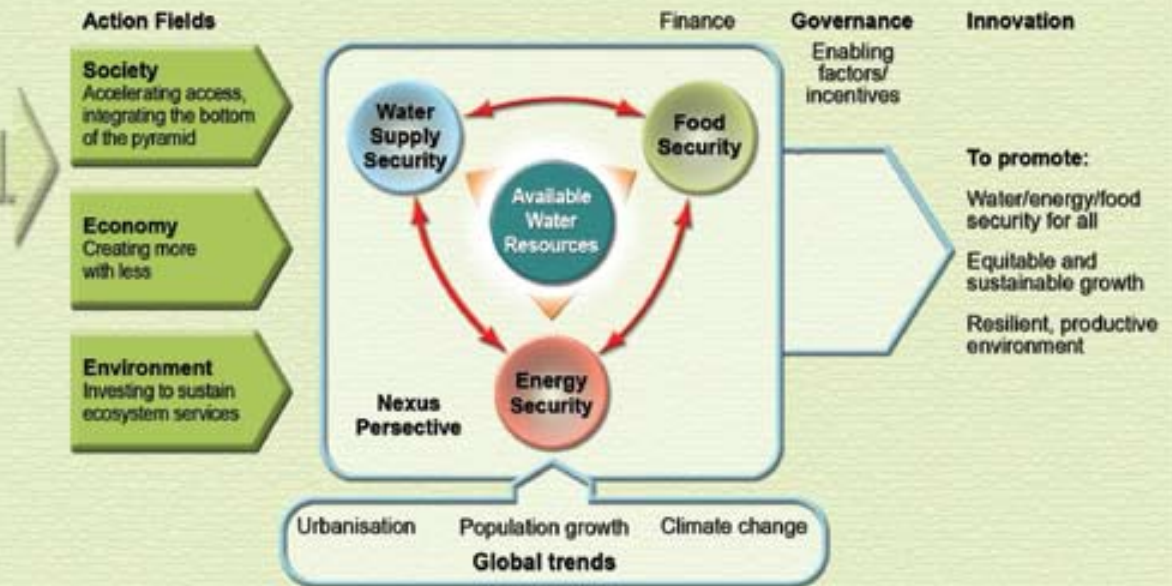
Action Fields

Society
Accelerating access, integrating the bottom of the pyramid

Economy
Creating more with less

Environment
Investing to sustain ecosystem services

Finance

Governance

Enabling factors/ incentives

Innovation

Water Supply Security

Food Security

Available Water Resources

Energy Security

Nexus Persective

To promote:

Water/energy/food security for all

Equitable and sustainable growth

Resilient, productive environment

Urbanisation

Population growth

Climate change

Global trends